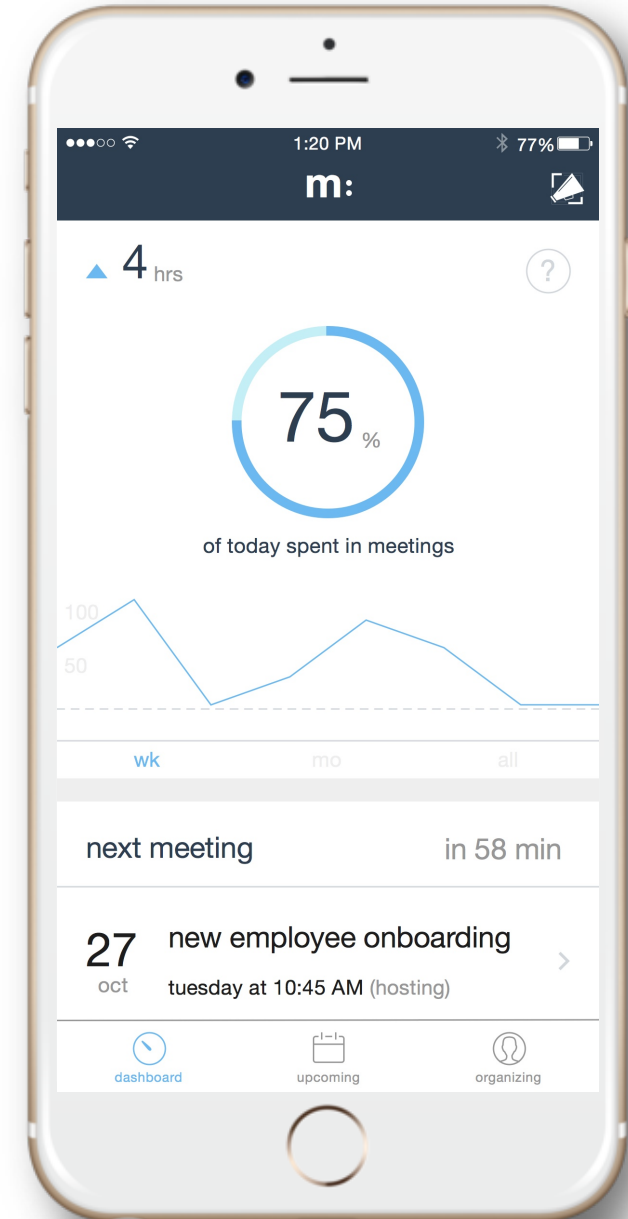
●●●○○ 1:20 PM 77%

m:

4 hrs

?

75 %

of today spent in meetings

100

50

wk mo all

next meeting in 58 min

27 oct

new employee onboarding

tuesday at 10:45 AM (hosting)

dashboard upcoming organizing